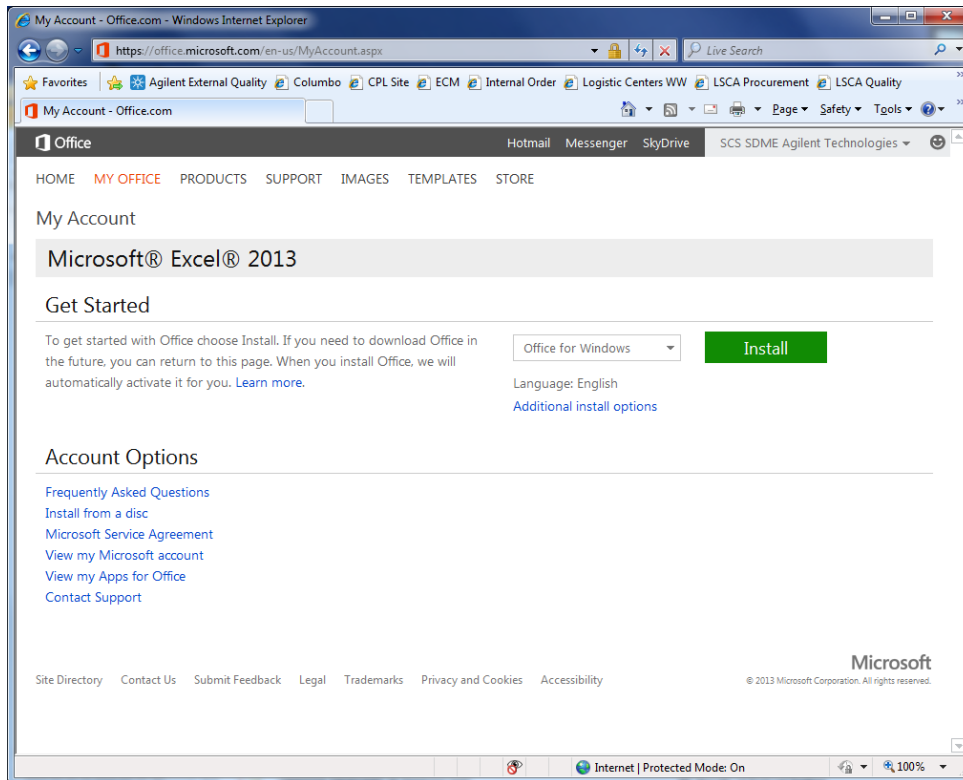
My Account - Office.com - Windows Internet Explorer

https://office.microsoft.com/en-us/MyAccount.aspx

Live Search

Favorites | Agilent External Quality | Columbo | CPL Site | ECM | Internal Order | Logistic Centers WW | LSCA Procurement | LSCA Quality

My Account - Office.com

Page ▾ Safety ▾ Tools ▾

Office

Hotmail Messenger SkyDrive SCS SDME Agilent Technologies

HOME MY OFFICE PRODUCTS SUPPORT IMAGES TEMPLATES STORE

My Account

Microsoft® Excel® 2013

Get Started

To get started with Office choose Install. If you need to download Office in the future, you can return to this page. When you install Office, we will automatically activate it for you. Learn more.

Office for Windows

Install

Language: English

Additional install options

Account Options

Frequently Asked Questions
Install from a disc
Microsoft Service Agreement
View my Microsoft account
View my Apps for Office
Contact Support

Site Directory Contact Us Submit Feedback Legal Trademarks Privacy and Cookies Accessibility

Microsoft
© 2013 Microsoft Corporation. All rights reserved.

Internet | Protected Mode: On

100%